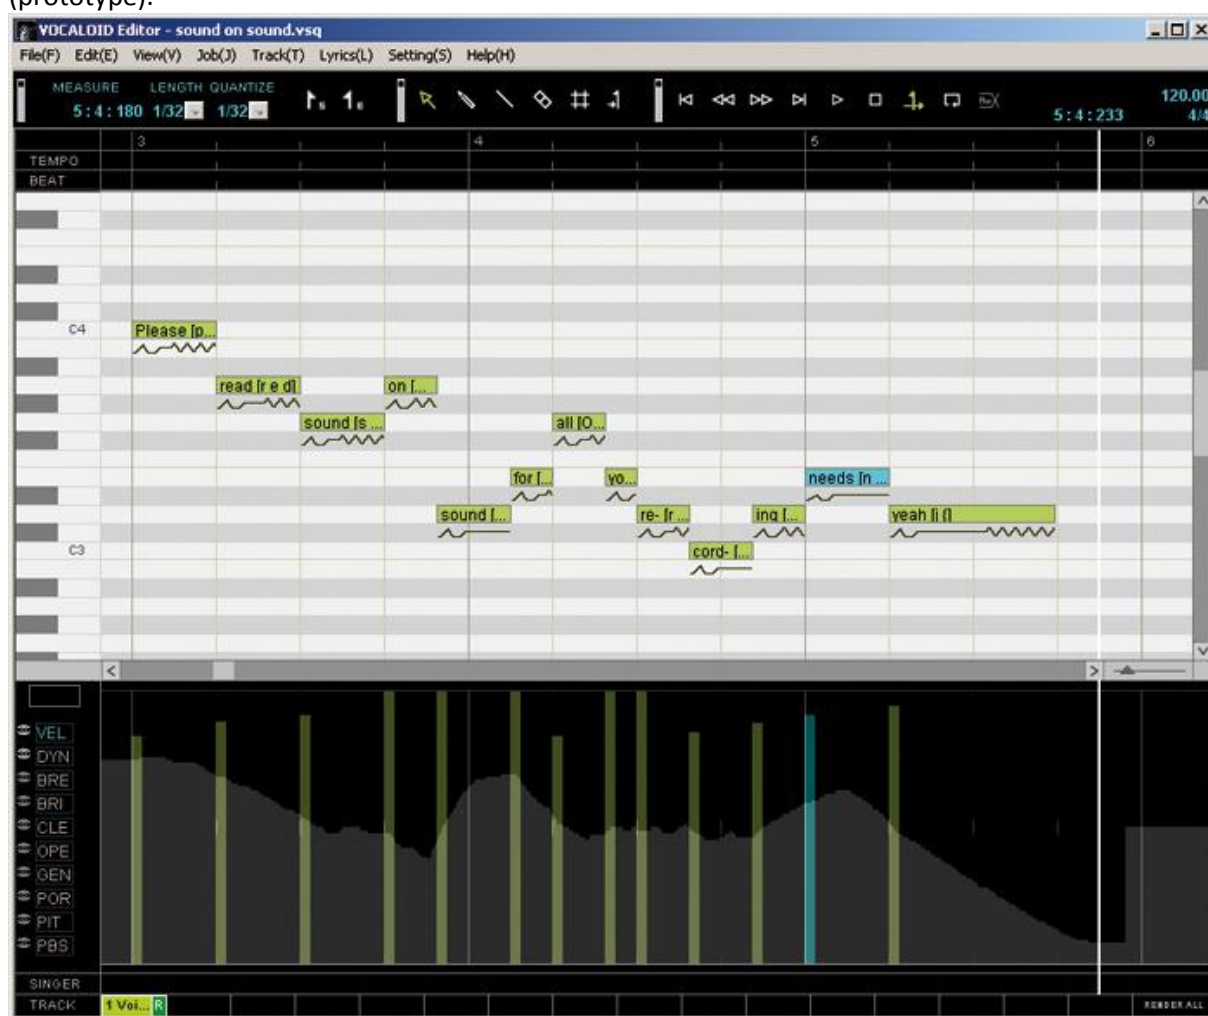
(prototype).

VOCALOID Editor - sound on sound.vsq

File(F) Edit(E) View(V) Job(J) Track(T) Lyrics(L) Setting(S) Help(H)

MEASURE LENGTH QUANTIZE
5:4:180 1/32 1/32

5:4:233

120.00
4/4

3 4 5 6

TEMPO
BEAT

C4
C3

Please [p...
read [r e d]
on [...
sound [s ...
all [O...
for [...
yo...
sound [...
re- [r...
ing [...
needs [n ...
yeah [i {]
cord- [...

VEL
DYN
BRE
BRI
CLE
OPE
GEN
POR
PIT
PBS

SINGER
TRACK
1 Voi... R

RENDER ALL